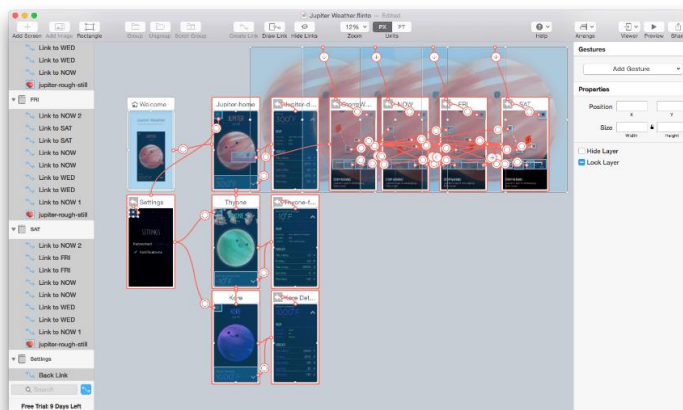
Jupiter Weather.flinto — Edited

Add Screen Add Image Rectangle Group Ungroup Batch Group Create Link Draw Link Hide Links 12% PX PT Zoom Units Help Arrange Viewer Preview Share

Link to WED
Link to WED
Link to NOW
jupiter-rough-still
FRI
Link to NOW 2
Link to SAT
Link to SAT
Link to NOW
Link to NOW
Link to WED
Link to WED
Link to NOW 1
jupiter-rough-still
SAT
Link to NOW 2
Link to FRI
Link to FRI
Link to NOW
Link to NOW
Link to WED
Link to WED
Link to NOW 1
jupiter-rough-still
Settings
Back Link
Search
Free Trial: 9 Days Left

Welcome
Jupiter home
Weather d...
Moons W...
NOW
FRI
SAT
Settings
Thyone
Thyone f...
Kore
More Det...

Gestures
Add Gesture
Properties
Position
X Y
Size
Width Height
Hide Layer
Lock Layer